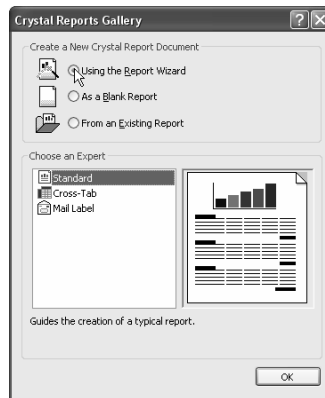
Crystal Reports Gallery
?
X
Create a New Crystal Report Document
Using the Report Wizard
As a Blank Report
From an Existing Report
Choose an Expert
Standard
Cross-Tab
Mail Label
Guides the creation of a typical report.
OK